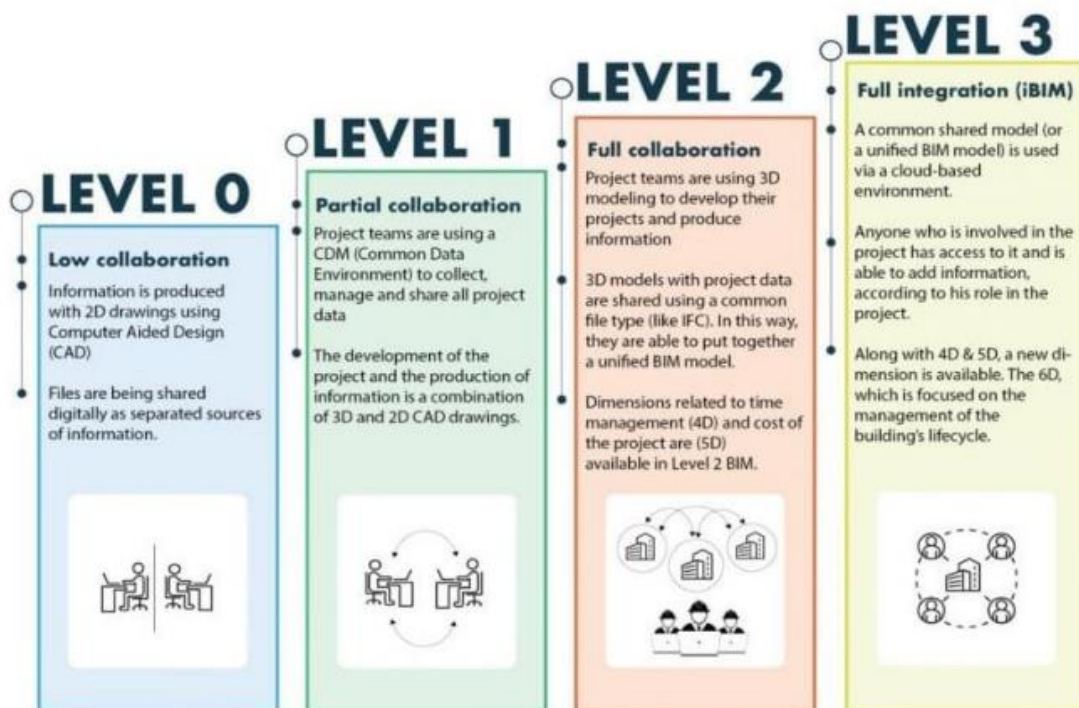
LEVEL 0

Low collaboration

Information is produced with 2D drawings using Computer Aided Design (CAD)

Files are being shared digitally as separated sources of information.

LEVEL 1

Partial collaboration

Project teams are using a CDM (Common Data Environment) to collect, manage and share all project data

The development of the project and the production of information is a combination of 3D and 2D CAD drawings.

LEVEL 2

Full collaboration

Project teams are using 3D modeling to develop their projects and produce information

3D models with project data are shared using a common file type (like IFC). In this way, they are able to put together a unified BIM model.

Dimensions related to time management (4D) and cost of the project are (5D) available in Level 2 BIM.

LEVEL 3

Full integration (iBIM)

A common shared model (or a unified BIM model) is used via a cloud-based environment.

Anyone who is involved in the project has access to it and is able to add information, according to his role in the project.

Along with 4D & 5D, a new dimension is available. The 6D, which is focused on the management of the building's lifecycle.